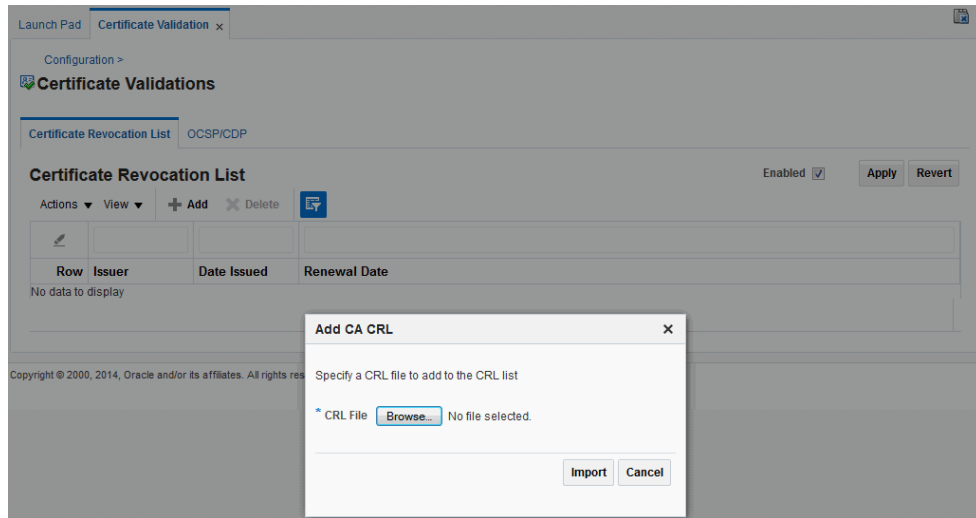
Launch Pad | Certificate Validation ×

Configuration >

Certificate Validations

Certificate Revocation List | OCSP/CDP

Certificate Revocation List

Enabled ☑ Apply Revert

Actions ▼ View ▼ Add Delete

| Row | Issuer | Date Issued | Renewal Date |
|---|---|---|---|

No data to display

Copyright © 2000, 2014, Oracle and/or its affiliates. All rights res

Add CA CRL ×

Specify a CRL file to add to the CRL list

* CRL File Browse... No file selected.

Import Cancel